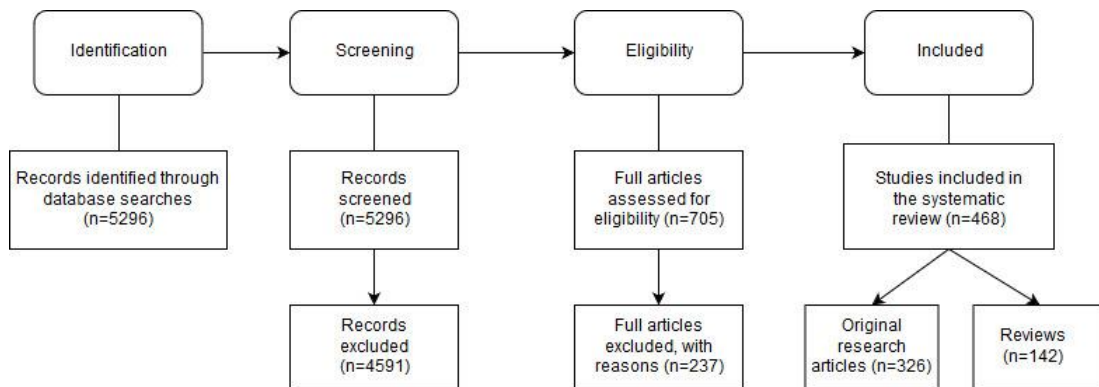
Identification

Records identified through database searches (n=5296)

Screening

Records screened (n=5296)

Records excluded (n=4591)

Eligibility

Full articles assessed for eligibility (n=705)

Full articles excluded, with reasons (n=237)

Included

Studies included in the systematic review (n=468)

Original research articles (n=326)

Reviews (n=142)